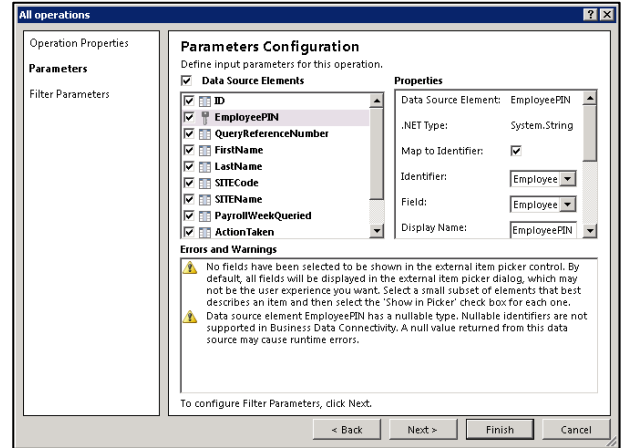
All operations

? X

Operation Properties

Parameters

Filter Parameters

Parameters Configuration

Define input parameters for this operation.

Data Source Elements

ID
EmployeePIN
QueryReferenceNumber
FirstName
LastName
SITECode
SITEName
PayrollWeekQueried
ActionTaken

Properties

| Data Source Element: | EmployeePIN |
|---|---|
| .NET Type: | System.String |
| Map to Identifier: | ☑ |
| Identifier: | Employee |
| Field: | Employee |
| Display Name: | EmployeePIN |

Errors and Warnings

No fields have been selected to be shown in the external item picker control. By default, all fields will be displayed in the external item picker dialog, which may not be the user experience you want. Select a small subset of elements that best describes an item and then select the 'Show in Picker' check box for each one.

Data source element EmployeePIN has a nullable type. Nullable identifiers are not supported in Business Data Connectivity. A null value returned from this data source may cause runtime errors.

To configure Filter Parameters, click Next.

< Back

Next >

Finish

Cancel